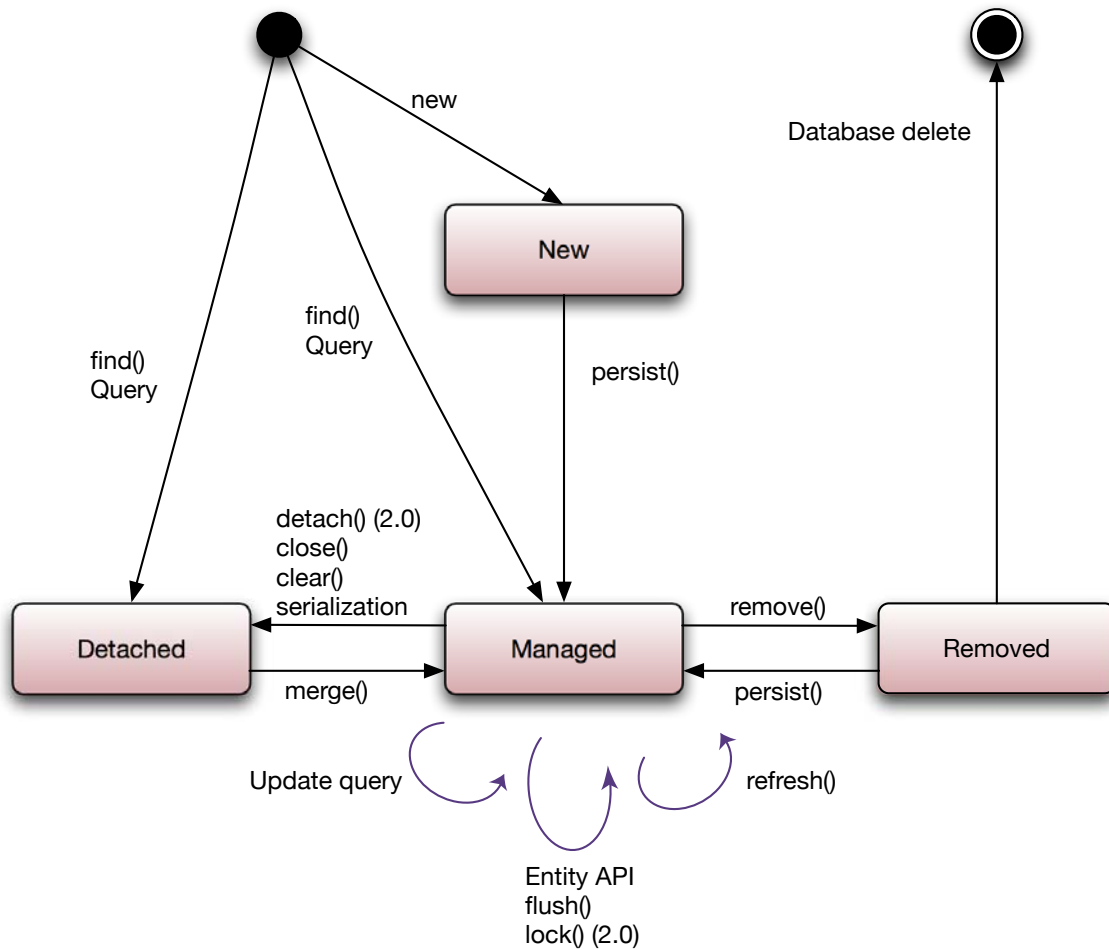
new

Database delete

New

find()
Query

find()
Query

persist()

detach() (2.0)
close()
clear()
serialization

Detached

Managed

remove()

Removed

merge()

persist()

Update query

refresh()

Entity API
flush()
lock() (2.0)